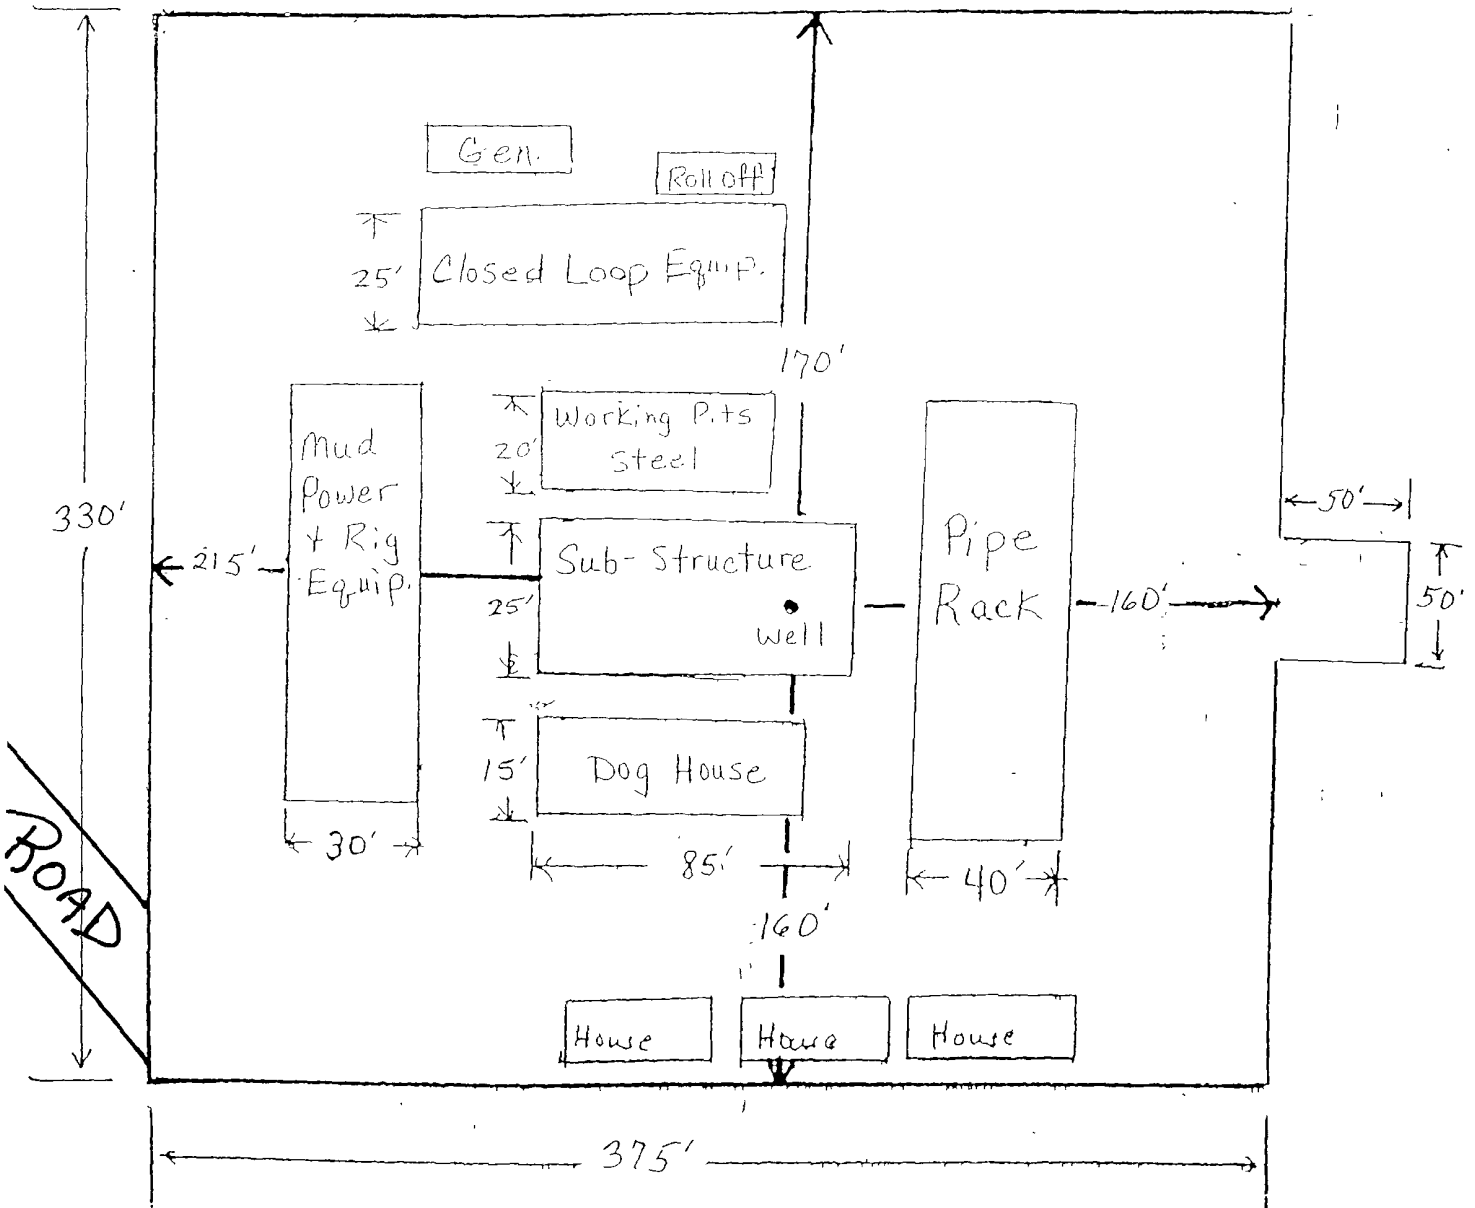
Gen.

Roll off

25'

Closed Loop Equip.

170'

330'

Mud Power + Rig Equip.

20'

Working Pits Steel

50'

215'

25'

Sub-Structure

well

Pipe Rack

160'

50'

15'

Dog House

30'

85'

40'

ROAD

160'

House

House

House

375'